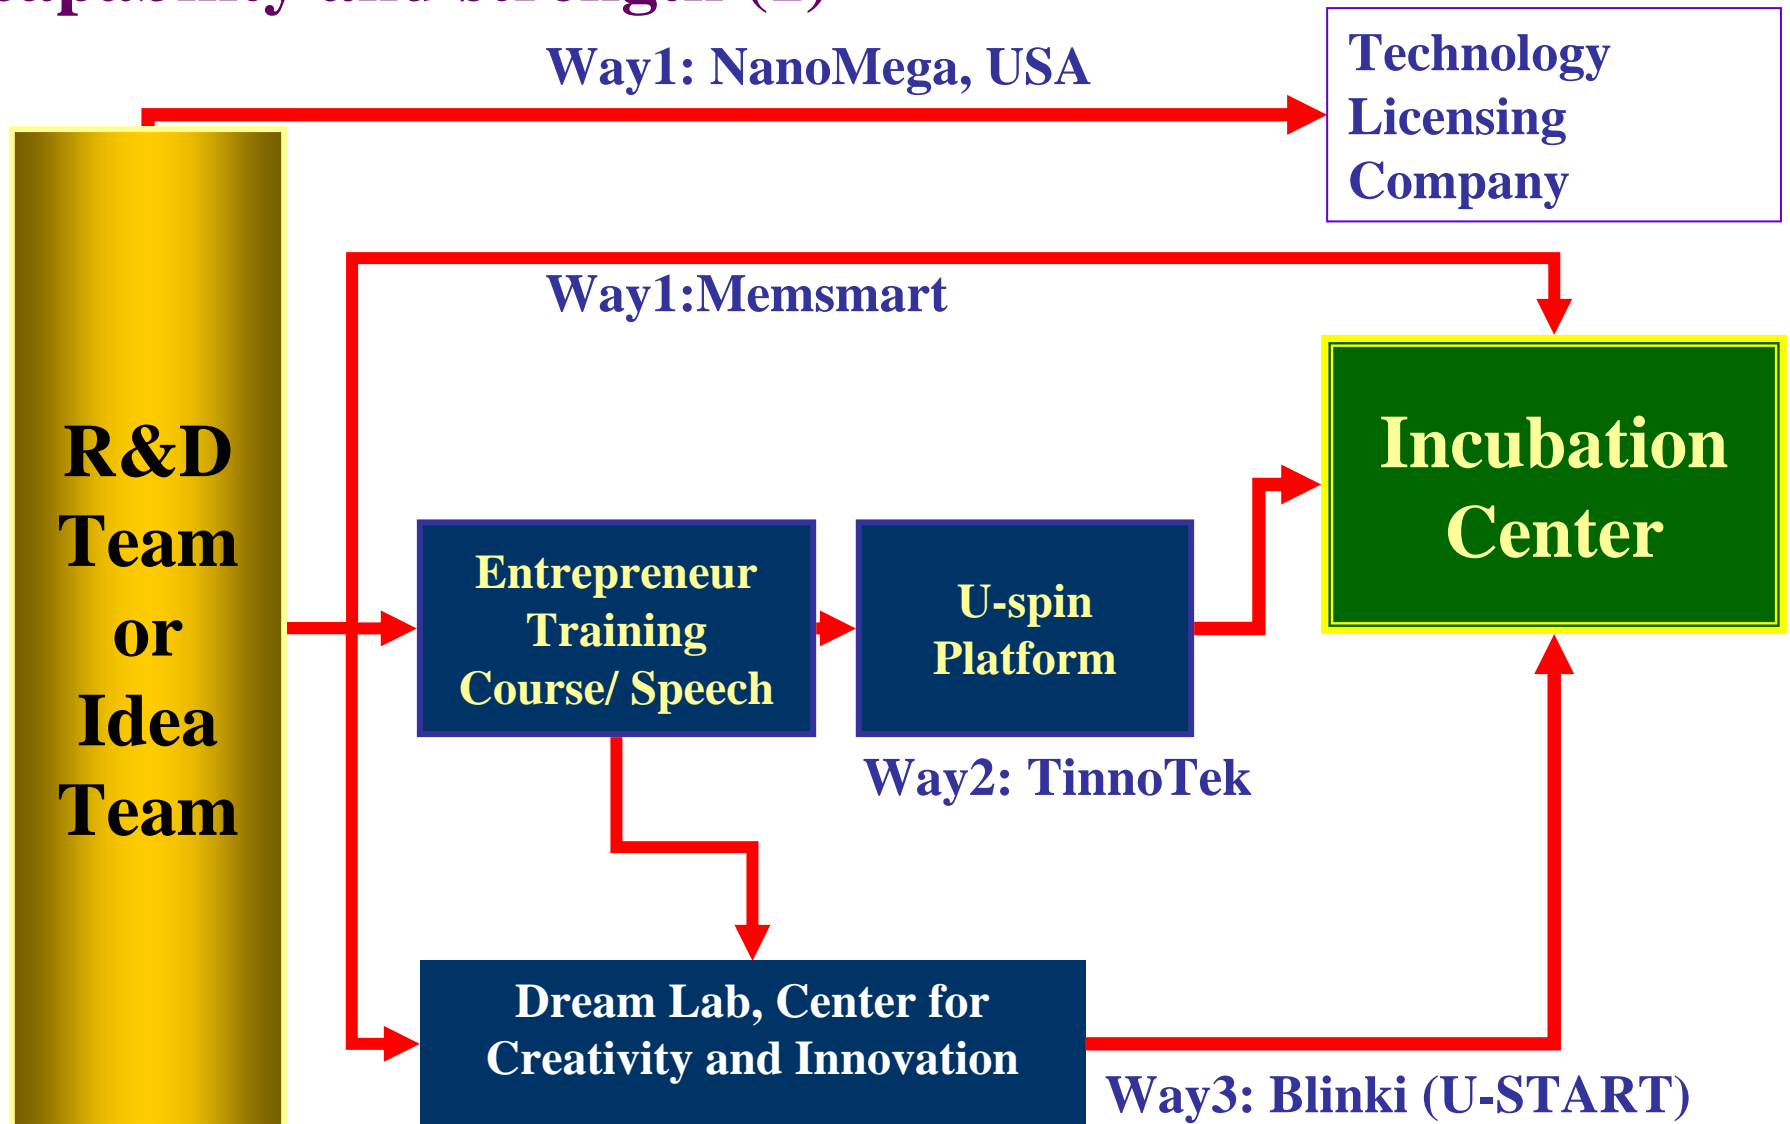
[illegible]

Way1: NanoMega, USA

Technology Licensing Company

Way1:Memsmart

R&D Team or Idea Team

Incubation Center

Entrepreneur Training Course/ Speech

U-spin Platform

Way2: TinnoTek

Dream Lab, Center for Creativity and Innovation

Way3: Blinki (U-START)